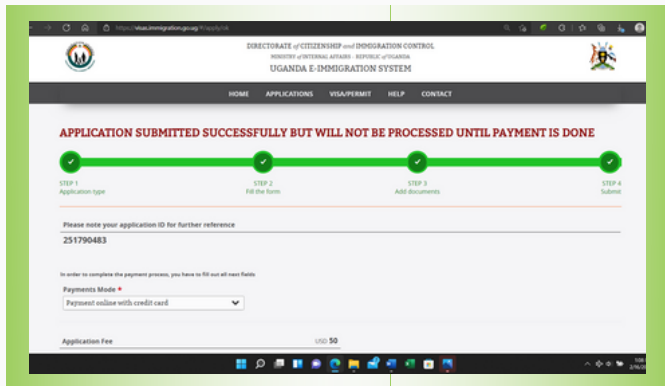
https://visas.immigration.go.ug/#/apply/ok

DIRECTORATE of CITIZENSHIP and IMMIGRATION CONTROL
MINISTRY of INTERNAL AFFAIRS - REPUBLIC of UGANDA
UGANDA E-IMMIGRATION SYSTEM

HOME APPLICATIONS VISA/PERMIT HELP CONTACT

APPLICATION SUBMITTED SUCCESSFULLY BUT WILL NOT BE PROCESSED UNTIL PAYMENT IS DONE

STEP 1
Application type

STEP 2
Fill the form

STEP 3
Add documents

STEP 4
Submit

Please note your application ID for further reference

251790483

In order to complete the payment process, you have to fill out all next fields:

Payments Mode *

Payment online with credit card

Application Fee

USD 50